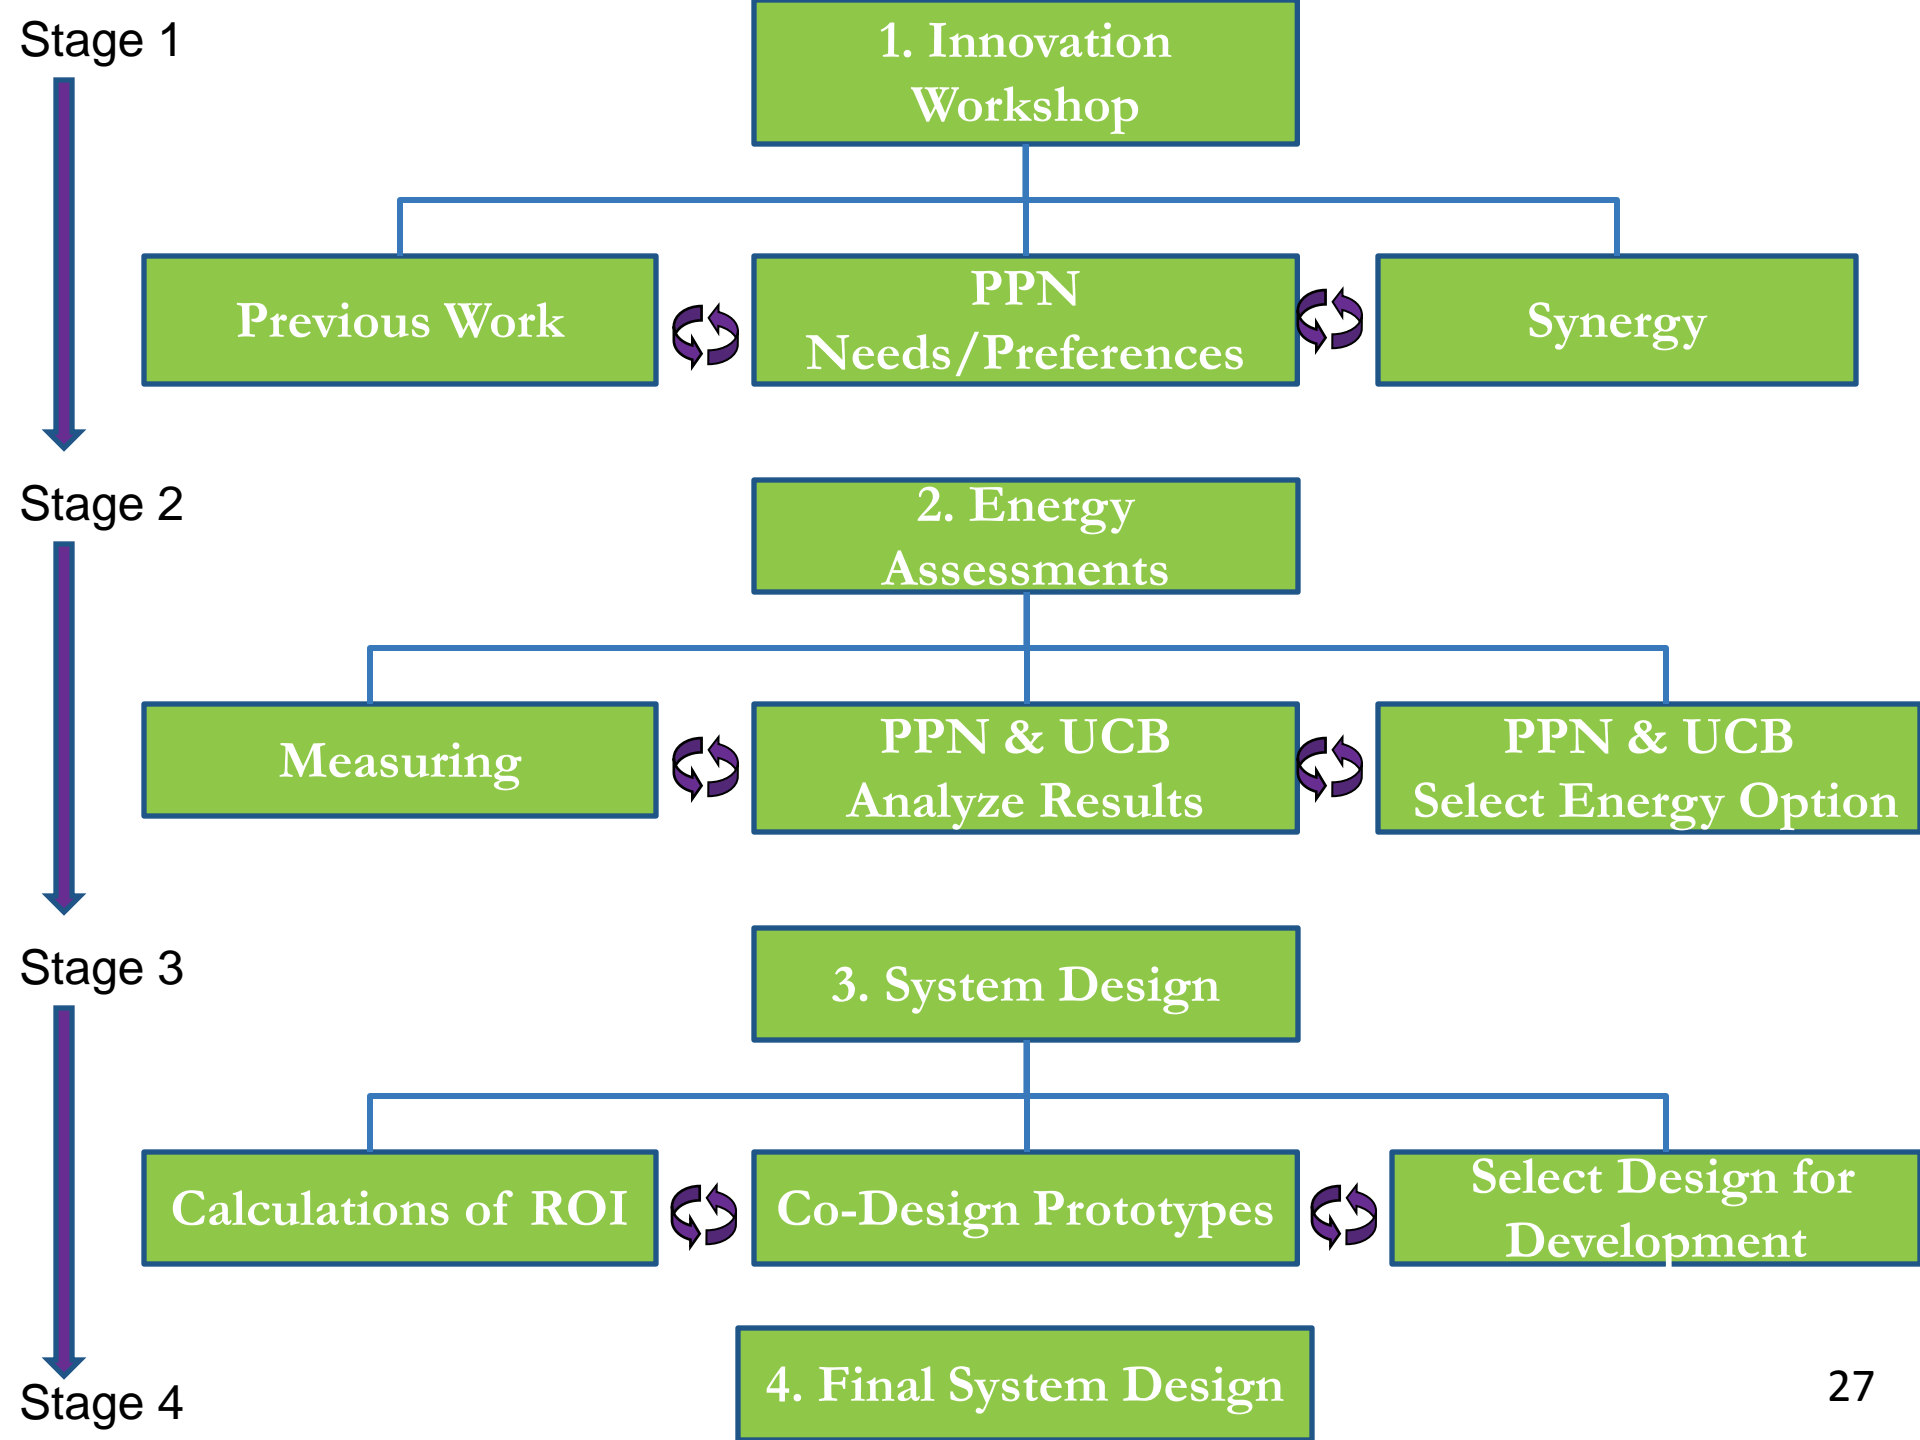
Stage 1

1. Innovation Workshop

Previous Work

PPN Needs/Preferences

Synergy

Stage 2

2. Energy Assessments

Measuring

PPN & UCB Analyze Results

PPN & UCB Select Energy Option

Stage 3

3. System Design

Calculations of ROI

Co-Design Prototypes

Select Design for Development

Stage 4

4. Final System Design

27